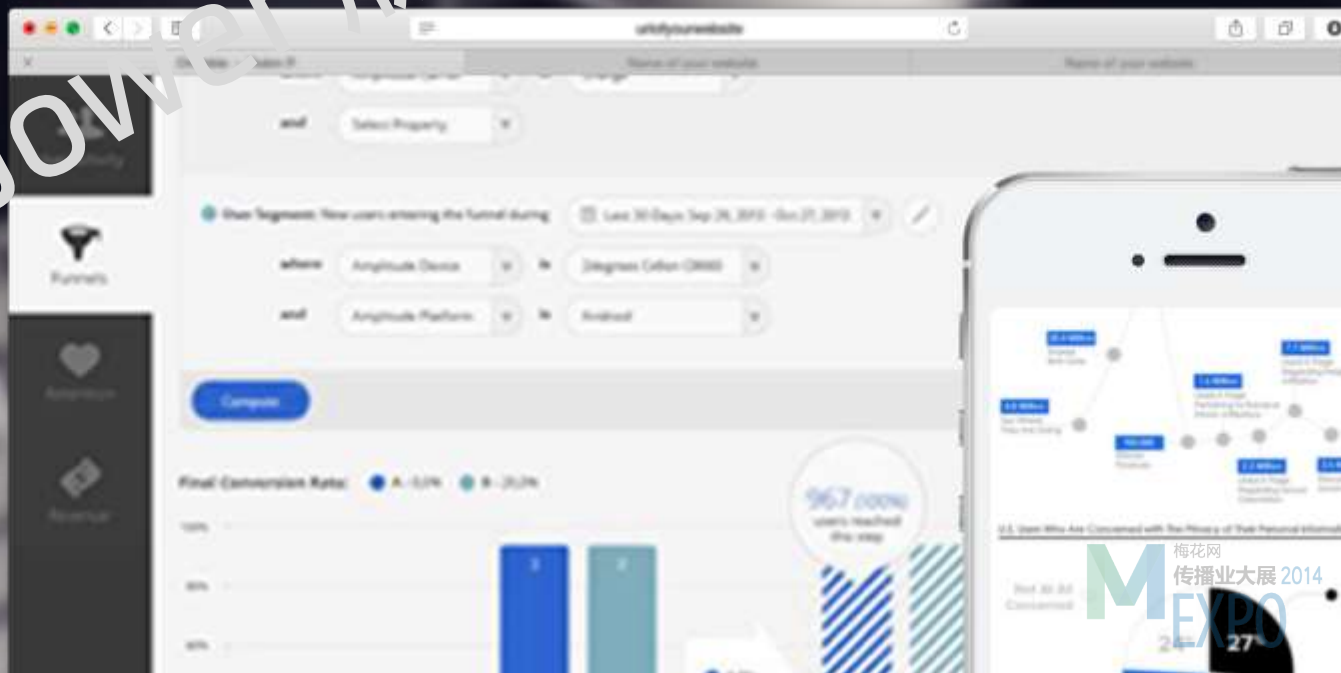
urlofyourwebsite

Name of your website

Name of your website

and Select Property

User Segment: New users entering the funnel during

Last 30 Days: Sep 28, 2013 - Oct 27, 2013

where Amplitude Device is

and Amplitude Platform is Android

Funnels

Retention

Revenue

Compute

Final Conversion Rate: A - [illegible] B - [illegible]

100%

80%

60%

3

2

967 (100%) users reached this step

Not At All Concerned

24

27

梅花网

传播业大展 2014

M EXPO